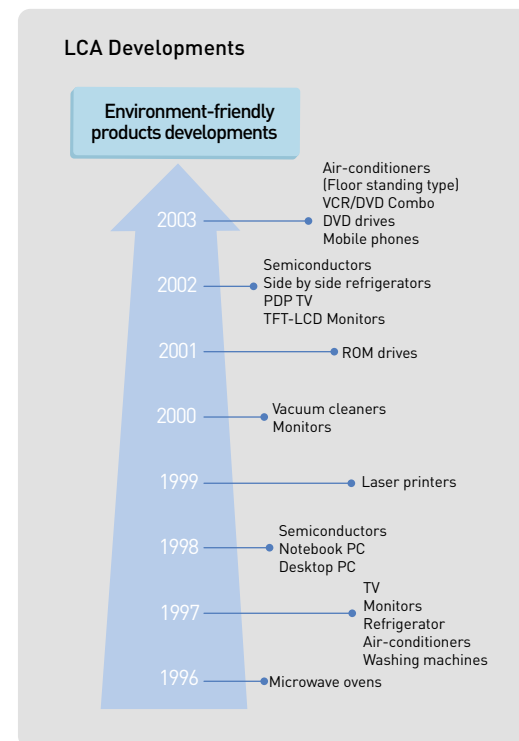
LCA Developments

Environment-friendly products developments

2003
Air-conditioners (Floor standing type)
VCR/DVD Combo
DVD drives
Mobile phones

2002
Semiconductors
Side by side refrigerators
PDP TV
TFT-LCD Monitors

2001
ROM drives

2000
Vacuum cleaners
Monitors

1999
Laser printers

1998
Semiconductors
Notebook PC
Desktop PC

1997
TV
Monitors
Refrigerator
Air-conditioners
Washing machines

1996
Microwave ovens